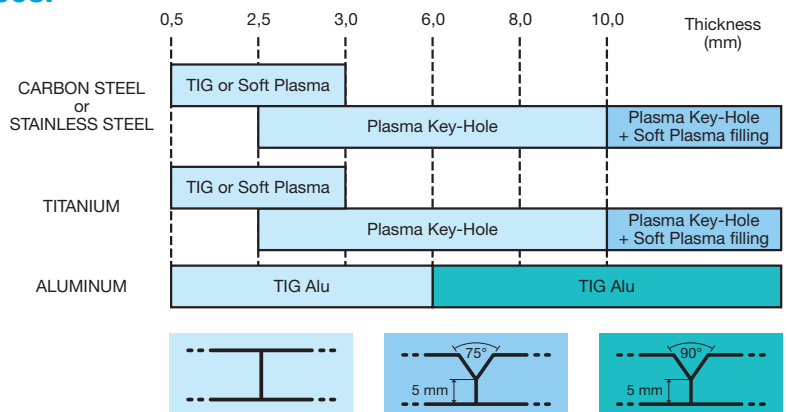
0,5 2,5 3,0 6,0 8,0 10,0 Thickness (mm)

CARBON STEEL or STAINLESS STEEL

TIG or Soft Plasma

Plasma Key-Hole

Plasma Key-Hole + Soft Plasma filling

TITANIUM

TIG or Soft Plasma

Plasma Key-Hole

Plasma Key-Hole + Soft Plasma filling

ALUMINUM

TIG Alu

TIG Alu

75°
5 mm

90°
5 mm